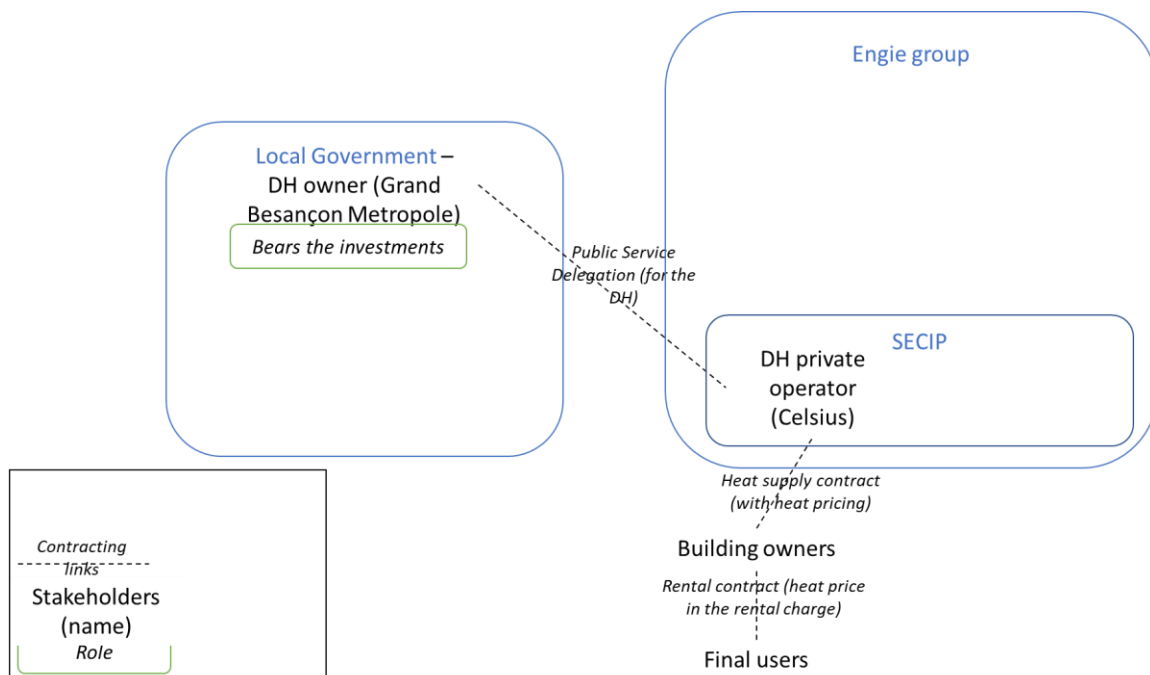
Engie group

Local Government – DH owner (Grand Besançon Metropole)

Bears the investments

Public Service Delegation (for the DH)

SECIP

DH private operator (Celsius)

Heat supply contract (with heat pricing)

Building owners

Rental contract (heat price in the rental charge)

Final users

Contracting links

Stakeholders (name)

Role